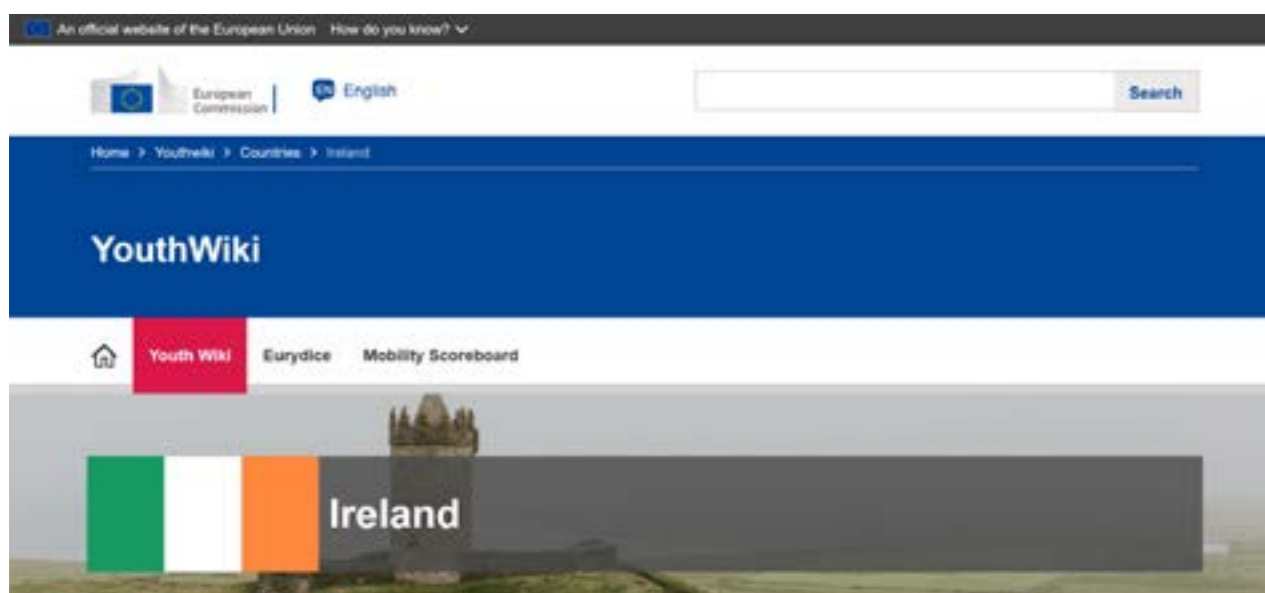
An official website of the European Union How do you know?

European Commission

EN English

Search

Home > Youthwiki > Countries > Ireland

YouthWiki

Youth Wiki Eurydice Mobility Scoreboard

Ireland